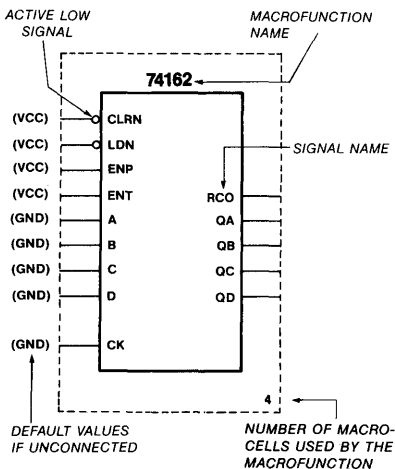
ACTIVE LOW SIGNAL

MACROFUNCTION NAME

74162

(VCC) CLRN
(VCC) LDN
(VCC) ENP
(VCC) ENT
(GND) A
(GND) B
(GND) C
(GND) D
(GND) CK

SIGNAL NAME

RCO
QA
QB
QC
QD

4

DEFAULT VALUES IF UNCONNECTED

NUMBER OF MACROCELLS USED BY THE MACROFUNCTION